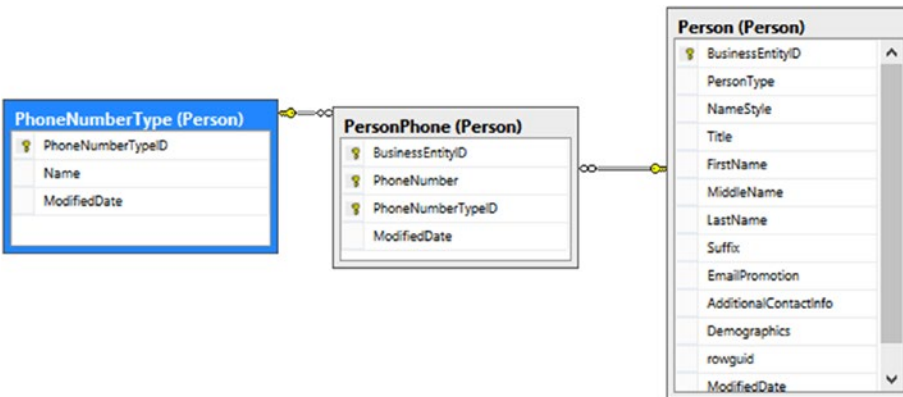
PhoneNumberType (Person)
PhoneNumberTypeID
Name
ModifiedDate

PersonPhone (Person)
BusinessEntityID
PhoneNumber
PhoneNumberTypeID
ModifiedDate

Person (Person)
BusinessEntityID
PersonType
NameStyle
Title
FirstName
MiddleName
LastName
Suffix
EmailPromotion
AdditionalContactInfo
Demographics
rowguid
ModifiedDate